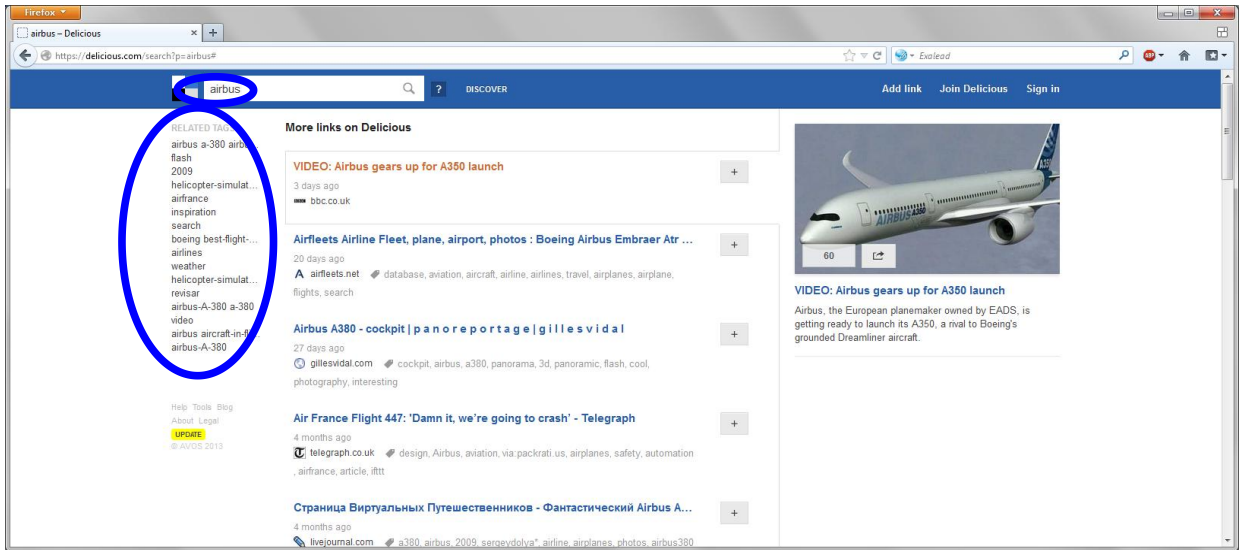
Firefox

airbus – Delicious

https://delicious.com/search?p=airbus#

Exalead

airbus

?

DISCOVER

Add link Join Delicious Sign in

RELATED TAGS
airbus a-380 airbus
flash
2009
helicopter-simulat...
airfrance
inspiration
search
boeing best-flight-...
airlines
weather
helicopter-simulat...
revisar
airbus-A-380 a-380
video
airbus aircraft-in-fl...
airbus-A-380

Help Tools Blog
About Legal
UPDATE
© AVOS 2013

More links on Delicious

VIDEO: Airbus gears up for A350 launch
3 days ago
bbc.co.uk

+

Airfleets Airline Fleet, plane, airport, photos : Boeing Airbus Embraer Atr ...
20 days ago
airfleets.net database, aviation, aircraft, airline, airlines, travel, airplanes, airplane, flights, search

+

Airbus A380 - cockpit | p a n o r e p o r t a g e | g i l l e s v i d a l
27 days ago
gillesvidal.com cockpit, airbus, a380, panorama, 3d, panoramic, flash, cool, photography, interesting

+

Air France Flight 447: 'Damn it, we're going to crash' - Telegraph
4 months ago
telegraph.co.uk design, Airbus, aviation, via:packrati.us, airplanes, safety, automation, airfrance, article, ifttt

+

Страница Виртуальных Путешественников - Фантастический Airbus A...
4 months ago
livejournal.com a380, airbus, 2009, sergeydolya*, airline, airplanes, photos, airbus380

+

60

VIDEO: Airbus gears up for A350 launch

Airbus, the European planemaker owned by EADS, is getting ready to launch its A350, a rival to Boeing's grounded Dreamliner aircraft.